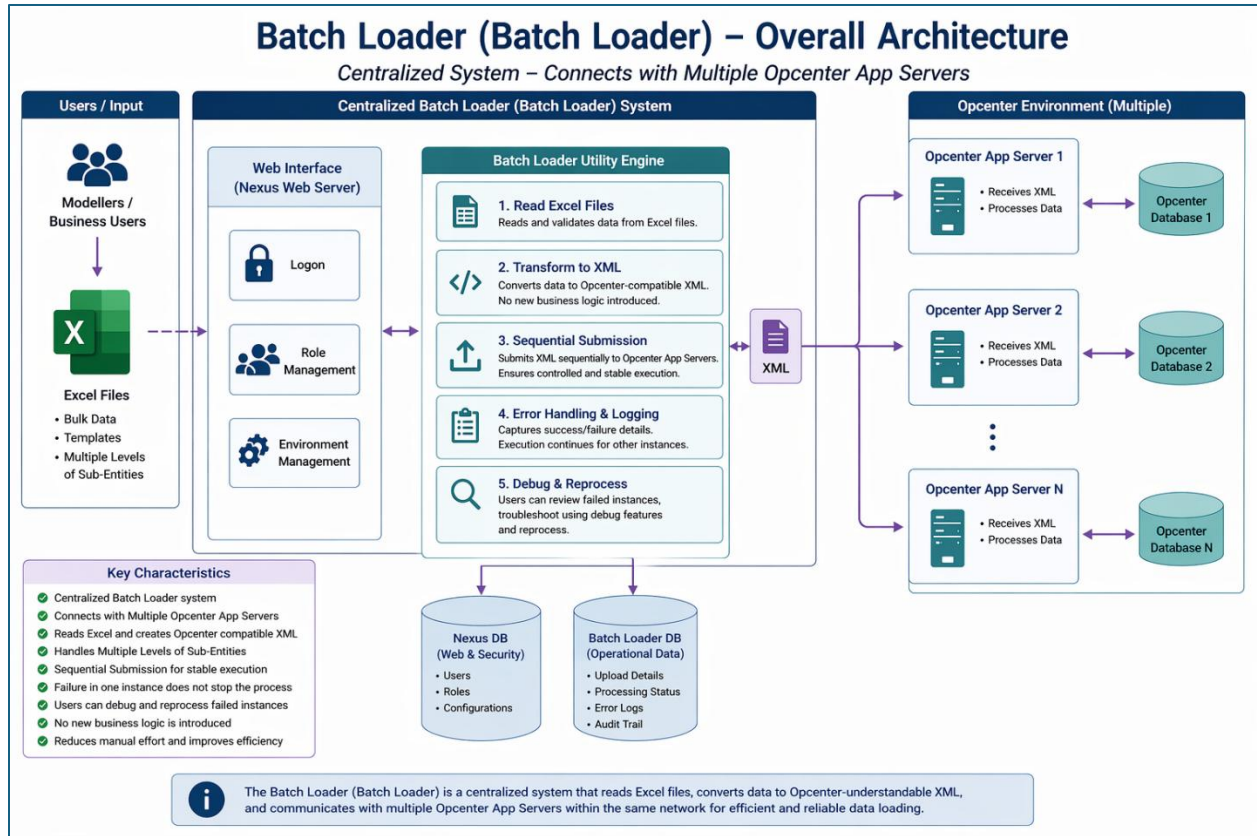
Batch Loader (Batch Loader) – Overall Architecture
Centralized System – Connects with Multiple Opcenter App Servers

Users / Input

Modellers / Business Users

X

Excel Files
• Bulk Data
• Templates
• Multiple Levels of Sub-Entities

Centralized Batch Loader (Batch Loader) System

Web Interface (Nexus Web Server)

Logon

Role Management

Environment Management

Batch Loader Utility Engine

1. Read Excel Files
Reads and validates data from Excel files.

2. Transform to XML
Converts data to Opcenter-compatible XML. No new business logic introduced.

3. Sequential Submission
Submits XML sequentially to Opcenter App Servers. Ensures controlled and stable execution.

4. Error Handling & Logging
Captures success/failure details. Execution continues for other instances.

5. Debug & Reprocess
Users can review failed instances, troubleshoot using debug features and reprocess.

XML

Opcenter Environment (Multiple)

Opcenter App Server 1
• Receives XML
• Processes Data
Opcenter Database 1

Opcenter App Server 2
• Receives XML
• Processes Data
Opcenter Database 2

Opcenter App Server N
• Receives XML
• Processes Data
Opcenter Database N

Key Characteristics
Centralized Batch Loader system
Connects with Multiple Opcenter App Servers
Reads Excel and creates Opcenter compatible XML
Handles Multiple Levels of Sub-Entities
Sequential Submission for stable execution
Failure in one instance does not stop the process
Users can debug and reprocess failed instances
No new business logic is introduced
Reduces manual effort and improves efficiency

Nexus DB (Web & Security)
• Users
• Roles
• Configurations

Batch Loader DB (Operational Data)
• Upload Details
• Processing Status
• Error Logs
• Audit Trail

i

The Batch Loader (Batch Loader) is a centralized system that reads Excel files, converts data to Opcenter-understandable XML, and communicates with multiple Opcenter App Servers within the same network for efficient and reliable data loading.